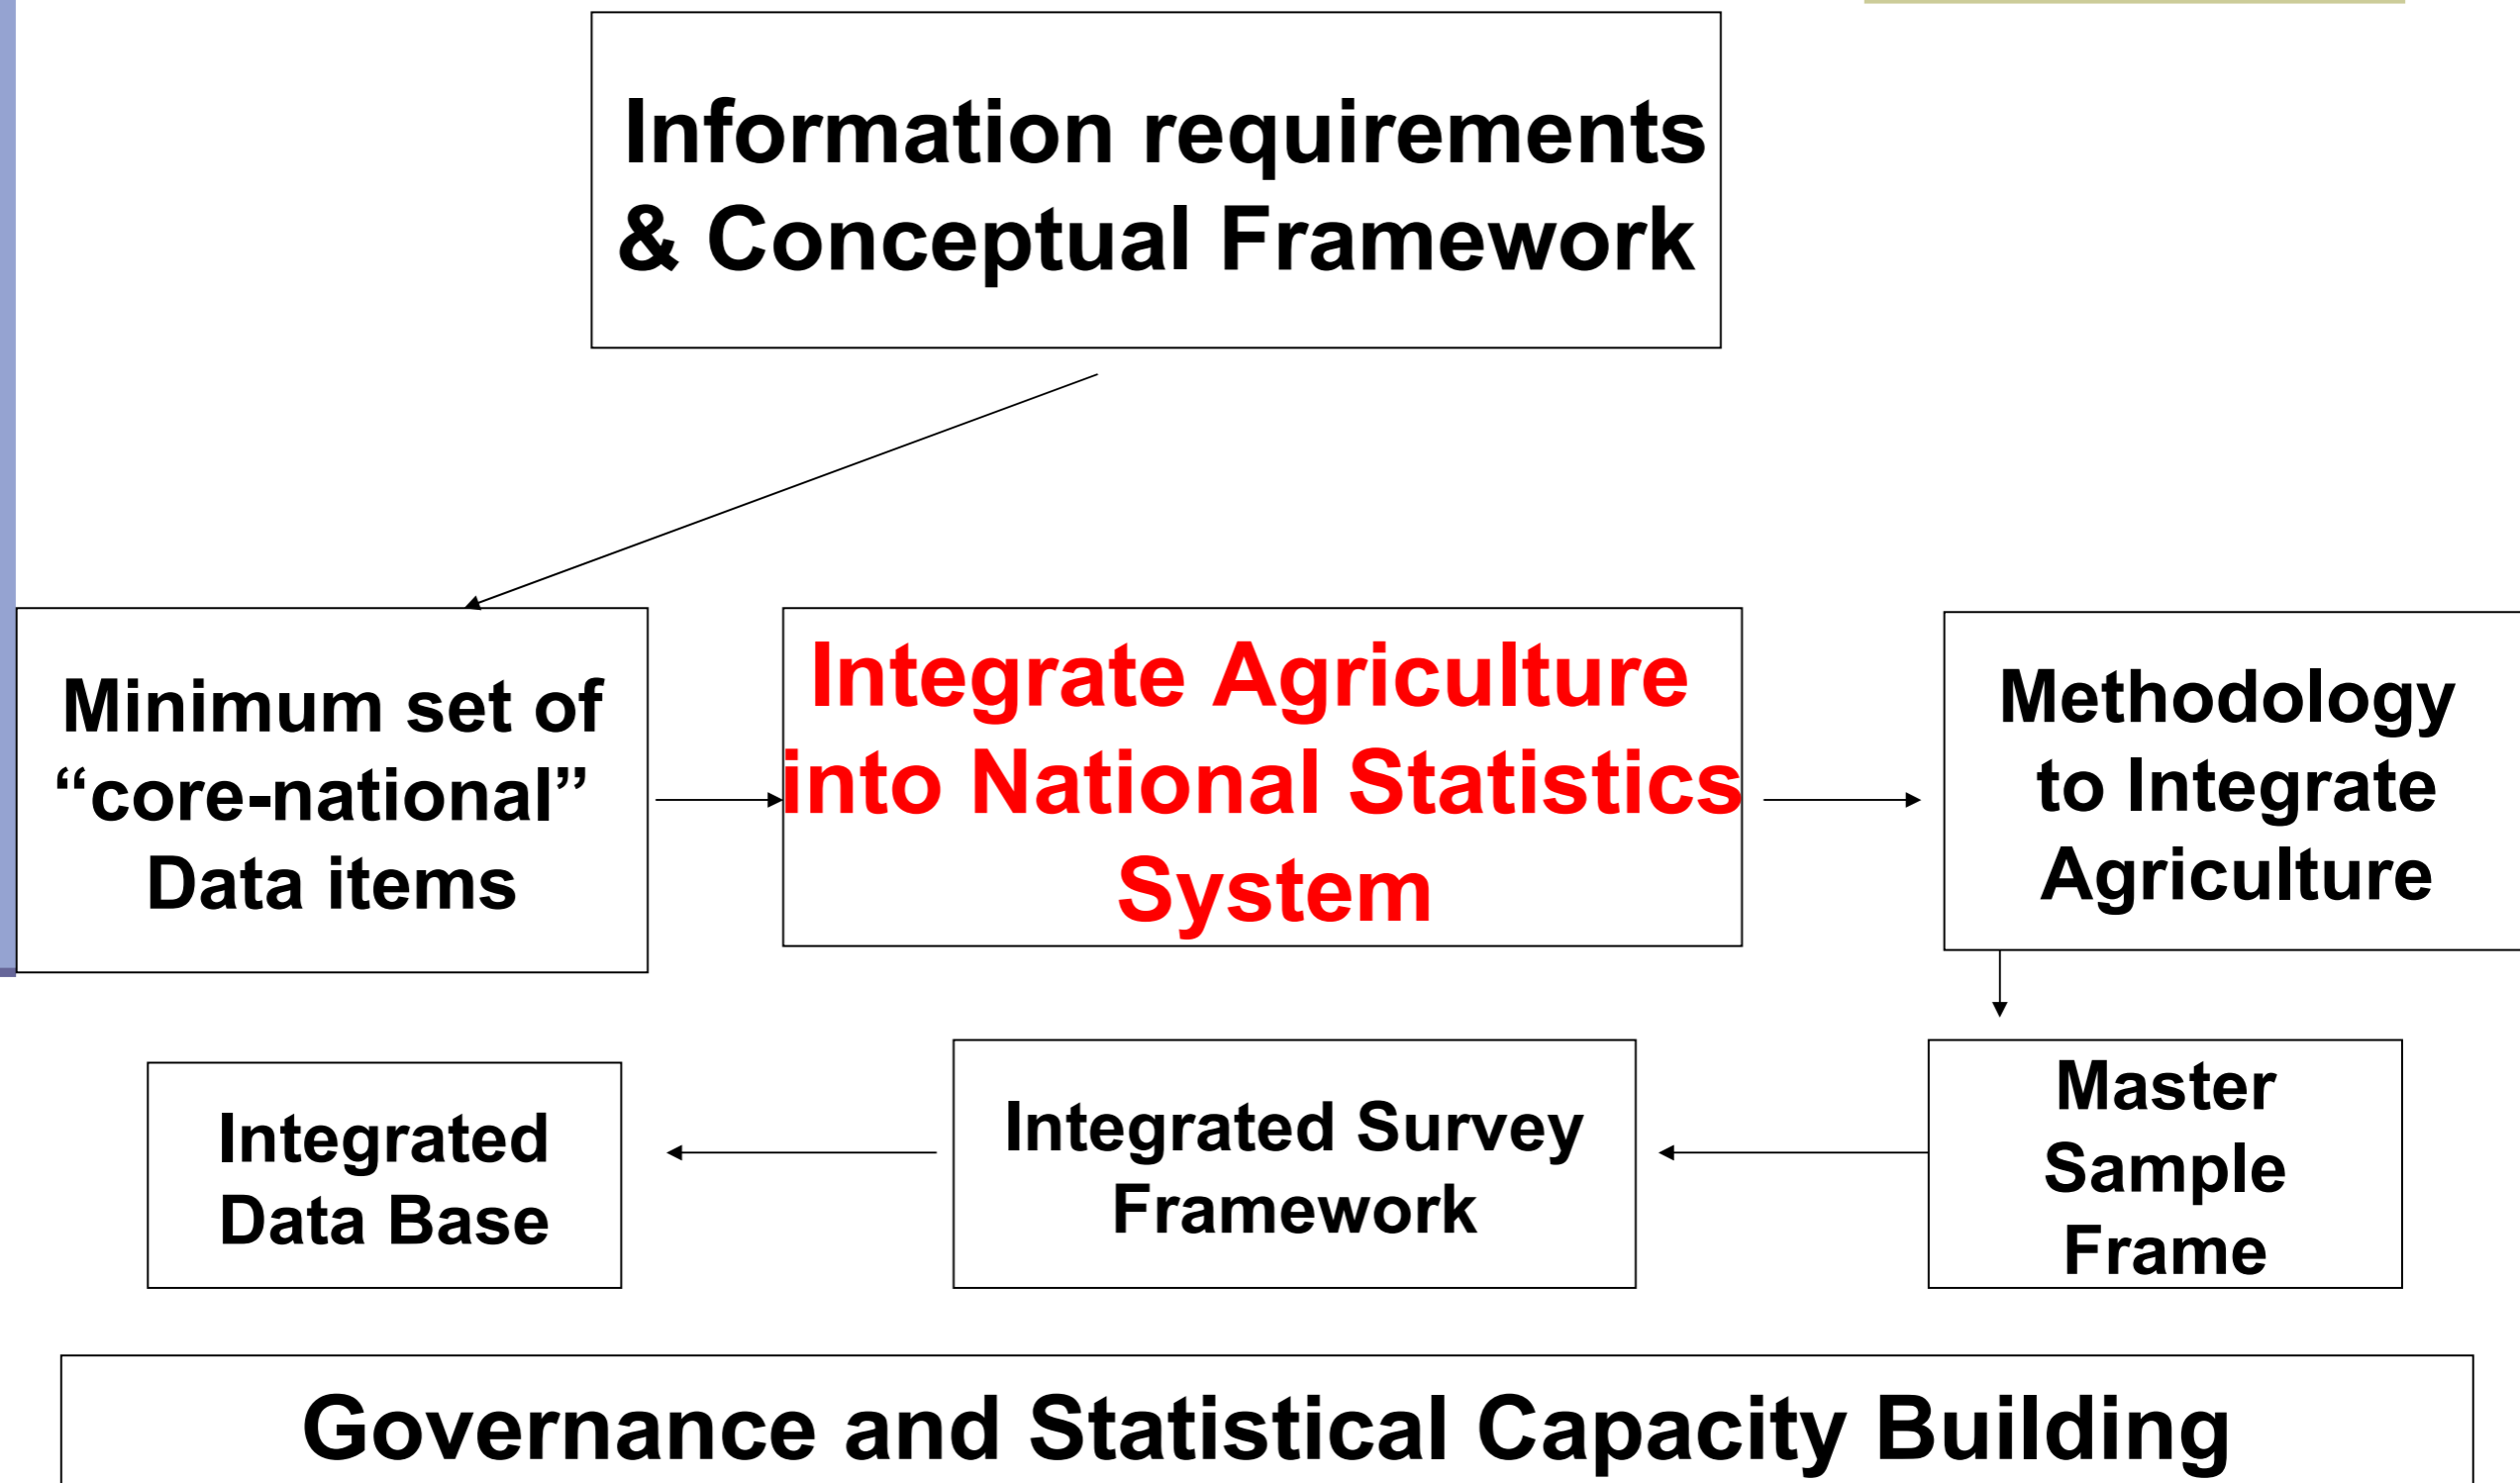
Information requirements & Conceptual Framework

Minimum set of “core-national” Data items

Integrate Agriculture into National Statistics System

Methodology to Integrate Agriculture

Master Sample Frame

Integrated Survey Framework

Integrated Data Base

Governance and Statistical Capacity Building